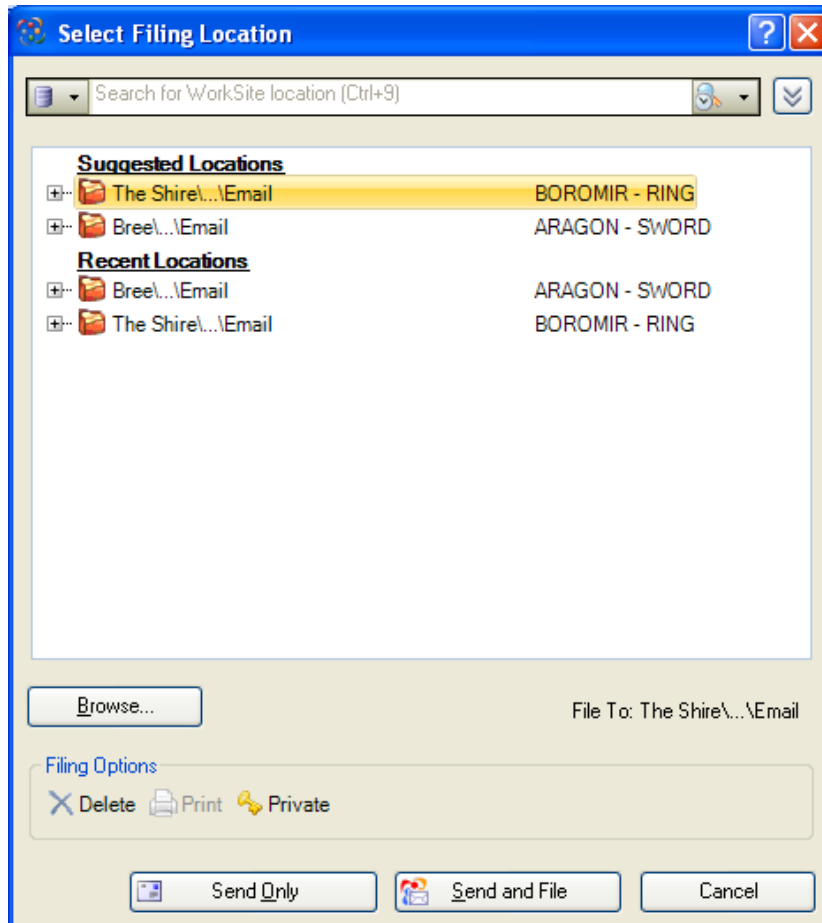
Select Filing Location

?

Search for WorkSite location (Ctrl+9)

Suggested Locations

The Shire\...\Email BOROMIR - RING

Bree\...\Email ARAGON - SWORD

Recent Locations

Bree\...\Email ARAGON - SWORD

The Shire\...\Email BOROMIR - RING

Browse...

File To: The Shire\...\Email

Filing Options

Delete Print Private

Send Only

Send and File

Cancel